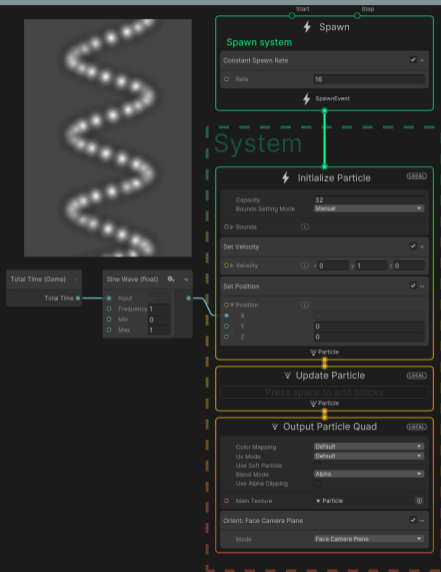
Start
Stop
Spawn
Spawn system
Constant Spawn Rate
Rate
16
SpawnEvent
System
Initialize Particle
LOCAL
Capacity
32
Bounds Setting Mode
Manual
Bounds
Set Velocity
Velocity
x 0
y 1
z 0
Set Position
Position
X
Y
0
Z
0
Particle
Total Time (Game)
Total Time
Sine Wave (float)
Input
Frequency
1
Min
0
Max
1
Update Particle
LOCAL
Press space to add blocks
Particle
Output Particle Quad
LOCAL
Color Mapping
Default
Uv Mode
Default
Use Soft Particle
Blend Mode
Alpha
Use Alpha Clipping
Main Texture
Particle
Orient: Face Camera Plane
Mode
Face Camera Plane